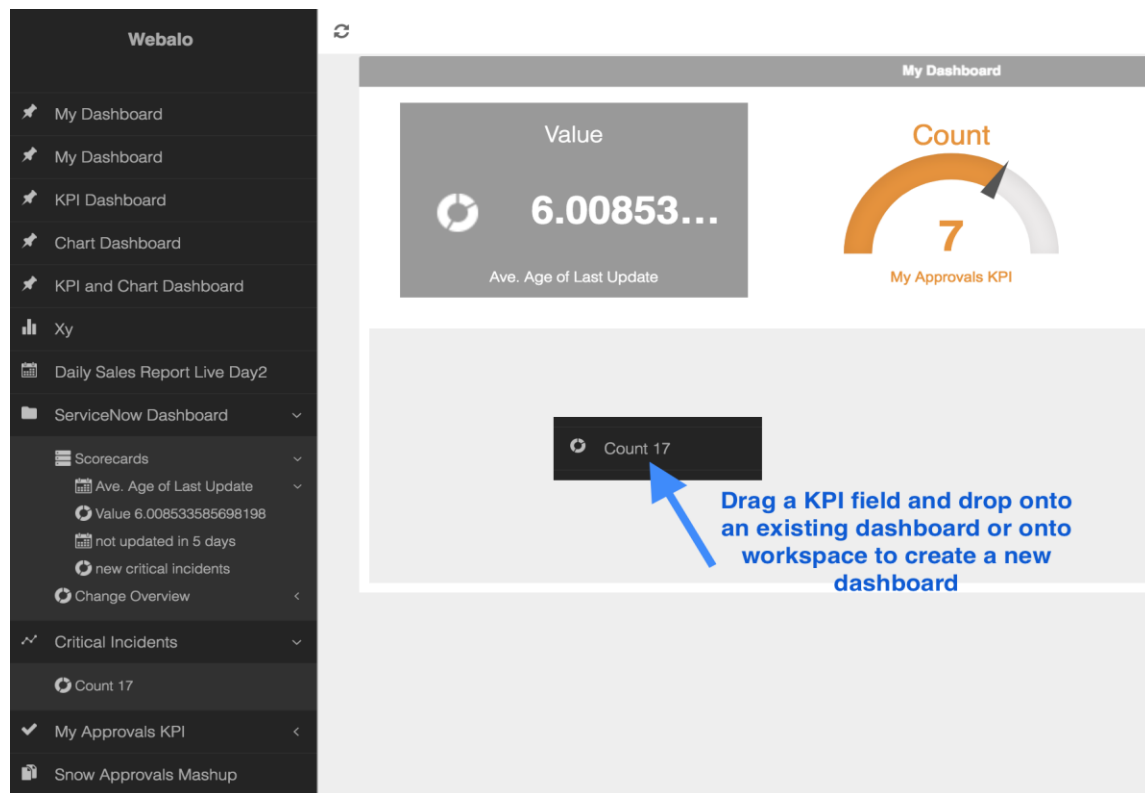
Webalo

My Dashboard
My Dashboard
KPI Dashboard
Chart Dashboard
KPI and Chart Dashboard
Xy
Daily Sales Report Live Day2
ServiceNow Dashboard
Scorecards
Ave. Age of Last Update
Value 6.008533585698198
not updated in 5 days
new critical incidents
Change Overview
Critical Incidents
Count 17
My Approvals KPI
Snow Approvals Mashup

My Dashboard

Value
6.00853…
Ave. Age of Last Update

Count
7
My Approvals KPI

Count 17

Drag a KPI field and drop onto an existing dashboard or onto workspace to create a new dashboard